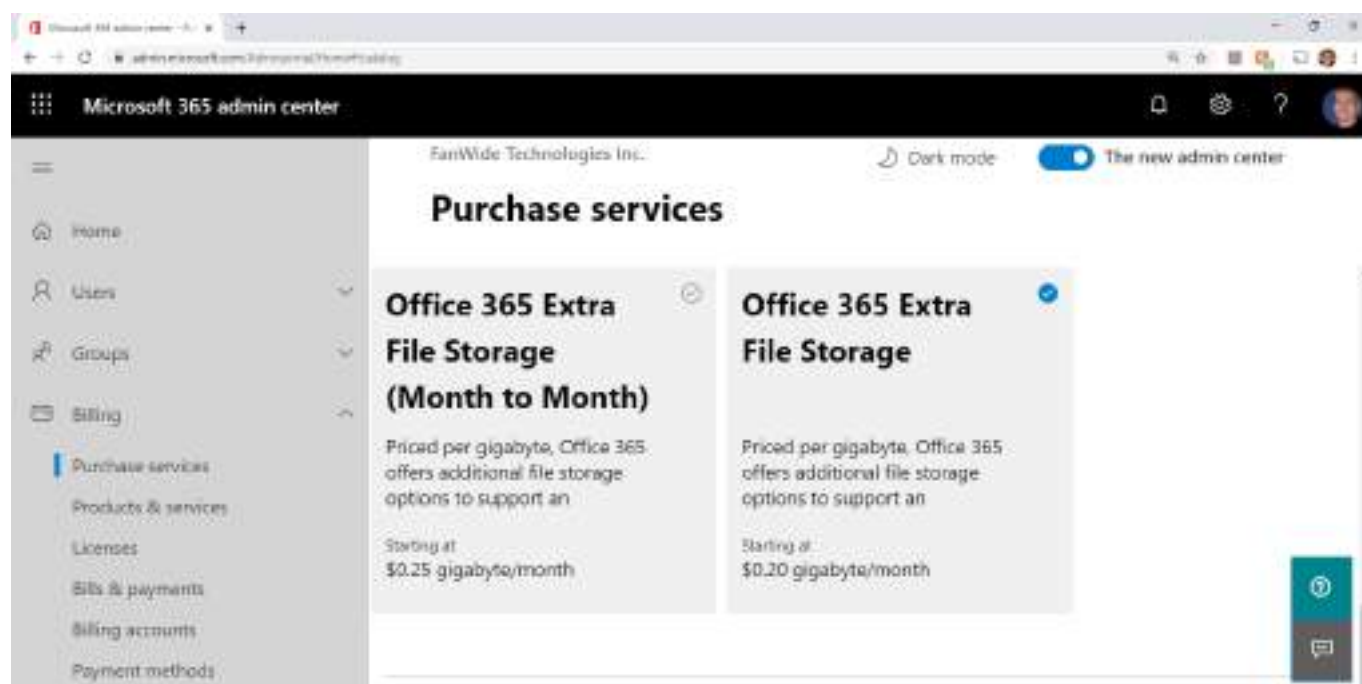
Microsoft 365 admin center - A... ×

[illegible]

Microsoft 365 admin center

FanWide Technologies Inc.

Dark mode

The new admin center

Purchase services

Home

Users

Groups

Billing

Purchase services

Products & services

Licenses

Bills & payments

Billing accounts

Payment methods

Office 365 Extra File Storage (Month to Month)

Priced per gigabyte, Office 365 offers additional file storage options to support an

Starting at
$0.25 gigabyte/month

Office 365 Extra File Storage

Priced per gigabyte, Office 365 offers additional file storage options to support an

Starting at
$0.20 gigabyte/month